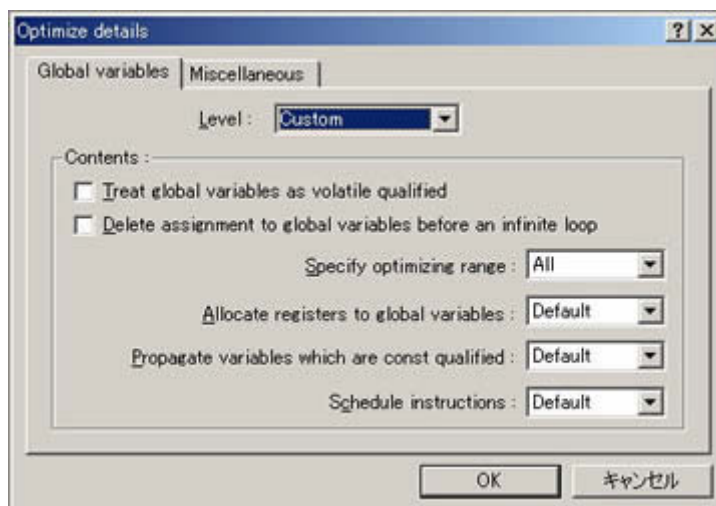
Optimize details

?

Global variables | Miscellaneous

Level : Custom

Contents :

Treat global variables as volatile qualified

Delete assignment to global variables before an infinite loop

Specify optimizing range : All

Allocate registers to global variables : Default

Propagate variables which are const qualified : Default

Schedule instructions : Default

OK | キャンセル